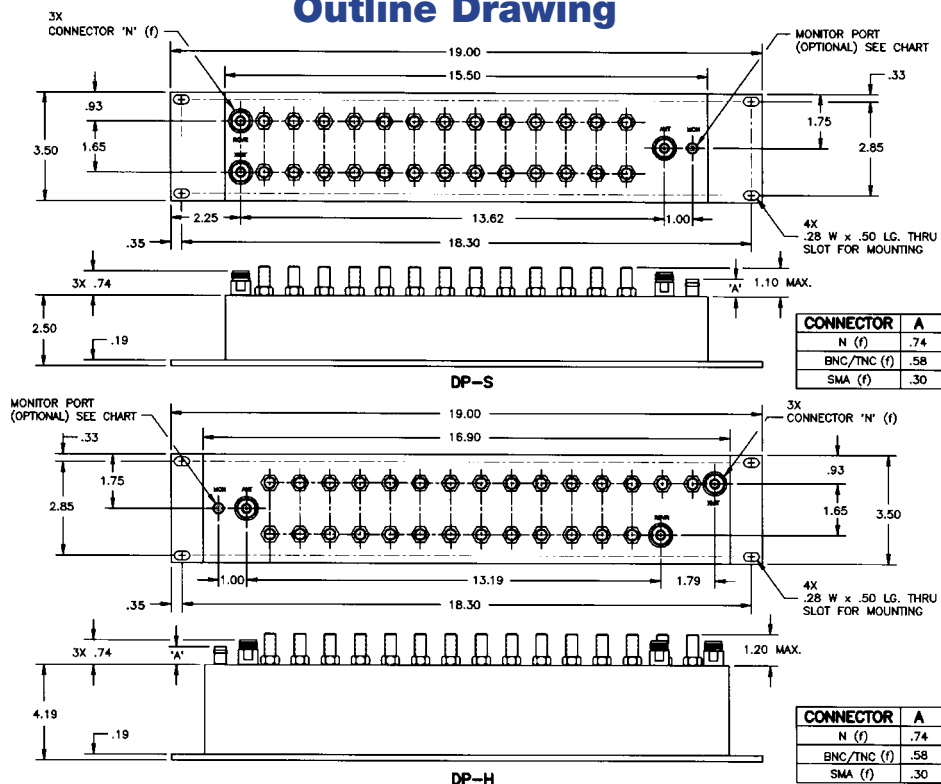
Outline Drawing

3X
CONNECTOR 'N' (f)

MONITOR PORT
(OPTIONAL) SEE CHART

19.00
15.50
.33
.93
1.75
3.50
1.65
2.85
RCVR
XMT
ANT
MON
2.25
13.62
1.00
4X
.28 W x .50 LG. THRU
SLOT FOR MOUNTING
.35
18.30
3X .74
1.10 MAX.
'A'
2.50
.19

| CONNECTOR | A |
|---|---|
| N (f) | .74 |
| BNC/TNC (f) | .58 |
| SMA (f) | .30 |

DP-S

MONITOR PORT
(OPTIONAL) SEE CHART

19.00
3X
CONNECTOR 'N' (f)
.33
16.90
.93
1.75
2.85
MON
ANT
XMT
RCVR
1.65
3.50
1.00
13.19
1.79
4X
.28 W x .50 LG. THRU
SLOT FOR MOUNTING
.35
18.30
3X .74
'A'
1.20 MAX.
4.19
.19

| CONNECTOR | A |
|---|---|
| N (f) | .74 |
| BNC/TNC (f) | .58 |
| SMA (f) | .30 |

DP-H